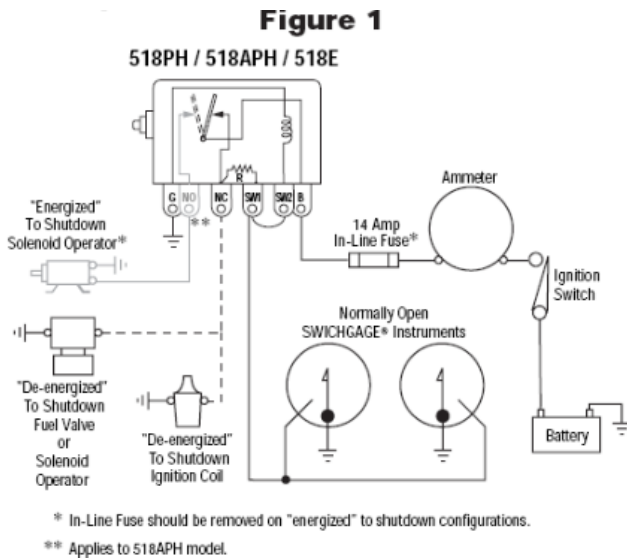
Figure 1

518PH / 518APH / 518E

G NO NC SW1 SW2 B

B

**

"Energized" To Shutdown Solenoid Operator*

Ammeter

14 Amp In-Line Fuse*

Ignition Switch

Normally Open SWICHGAGE® Instruments

"De-energized" To Shutdown Fuel Valve or Solenoid Operator

"De-energized" To Shutdown Ignition Coil

Battery

* In-Line Fuse should be removed on "energized" to shutdown configurations.

** Applies to 518APH model.